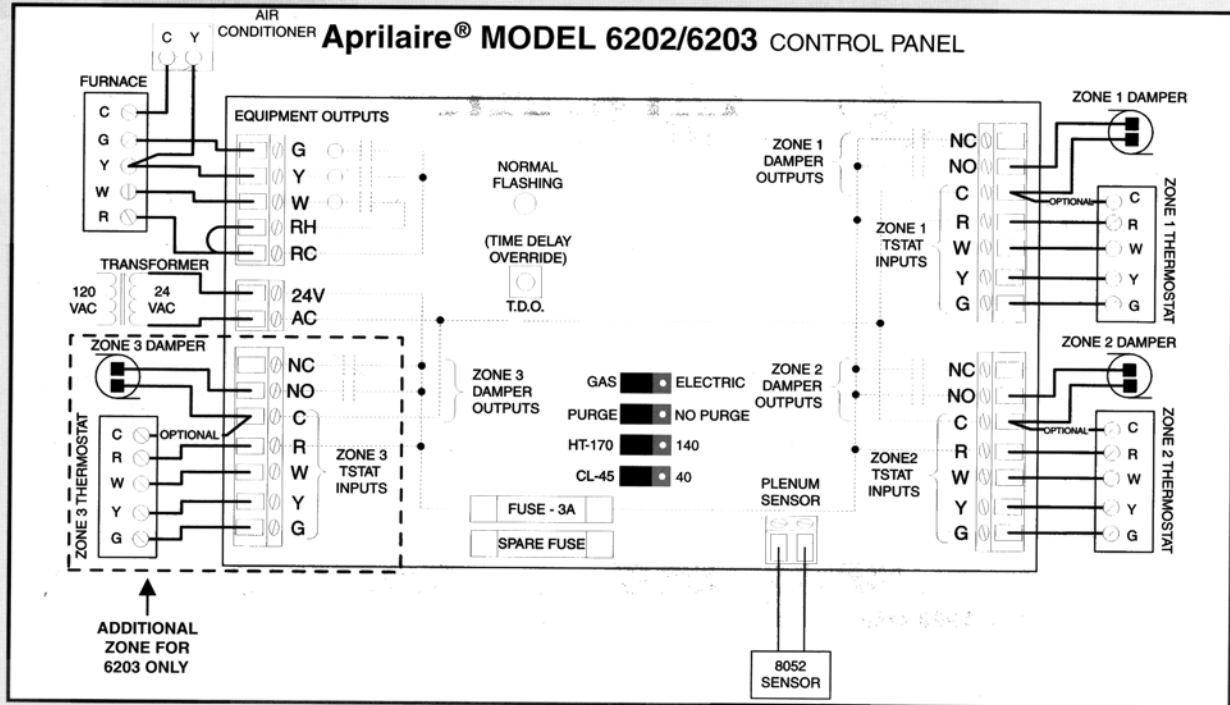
AIR CONDITIONER
C Y

Aprilaire® MODEL 6202/6203 CONTROL PANEL

FURNACE
C
G
Y
W
R

TRANSFORMER
120 VAC
24 VAC

EQUIPMENT OUTPUTS
G
Y
W
RH
RC
24V
AC

NORMAL FLASHING

(TIME DELAY OVERRIDE)
T.D.O.

ZONE 1 DAMPER
ZONE 1 DAMPER OUTPUTS
NC
NO
C
R
W
Y
G
ZONE 1 TSTAT INPUTS
OPTIONAL
C
R
W
Y
G
ZONE 1 THERMOSTAT

ZONE 3 DAMPER
NC
NO
C
R
W
Y
G
ZONE 3 DAMPER OUTPUTS
ZONE 3 TSTAT INPUTS
ZONE 3 THERMOSTAT
C
R
W
Y
G
OPTIONAL

GAS ELECTRIC
PURGE NO PURGE
HT-170 140
CL-45 40

FUSE - 3A
SPARE FUSE

ZONE 2 DAMPER OUTPUTS
ZONE 2 DAMPER
NC
NO
C
R
W
Y
G
ZONE2 TSTAT INPUTS
OPTIONAL
C
R
W
Y
G
ZONE 2 THERMOSTAT

PLENUM SENSOR

ADDITIONAL ZONE FOR 6203 ONLY

8052 SENSOR